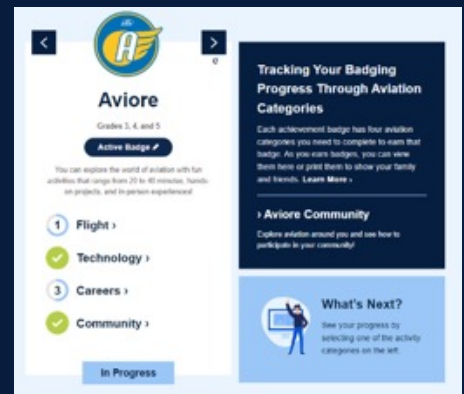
Aviore

Grades 3, 4, and 5

Active Badge

You can explore the world of aviation with fun activities that range from 20 to 40 minutes, hands-on projects, and in-person experiences!

1 Flight ›

Technology ›

3 Careers ›

Community ›

In Progress

Tracking Your Badging Progress Through Aviation Categories

Each achievement badge has four aviation categories you need to complete to earn that badge. As you earn badges, you can view them here or print them to show your family and friends. Learn More ›

› Aviore Community

Explore aviation around you and see how to participate in your community!

What's Next?

See your progress by selecting one of the activity categories on the left.